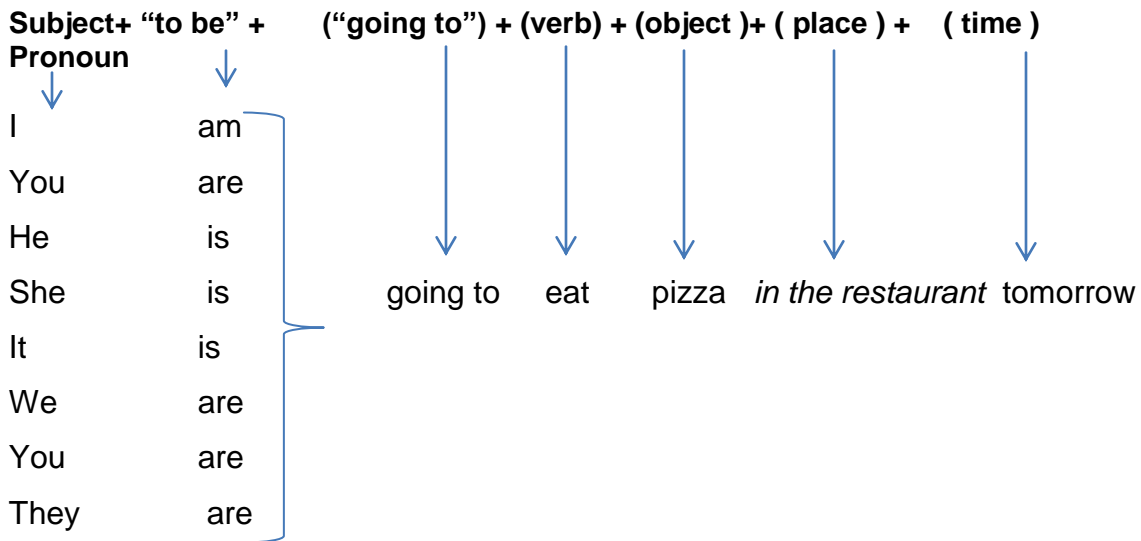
**Subject+ "to be" + ("going to") + (verb) + (object )+ ( place ) + ( time )**
**Pronoun**

| | | | | | | |
|---|---|---|---|---|---|---|
| I | am | | | | | |
| You | are | | | | | |
| He | is | | | | | |
| She | is | going to | eat | pizza | *in the restaurant* | tomorrow |
| It | is | | | | | |
| We | are | | | | | |
| You | are | | | | | |
| They | are | | | | | |